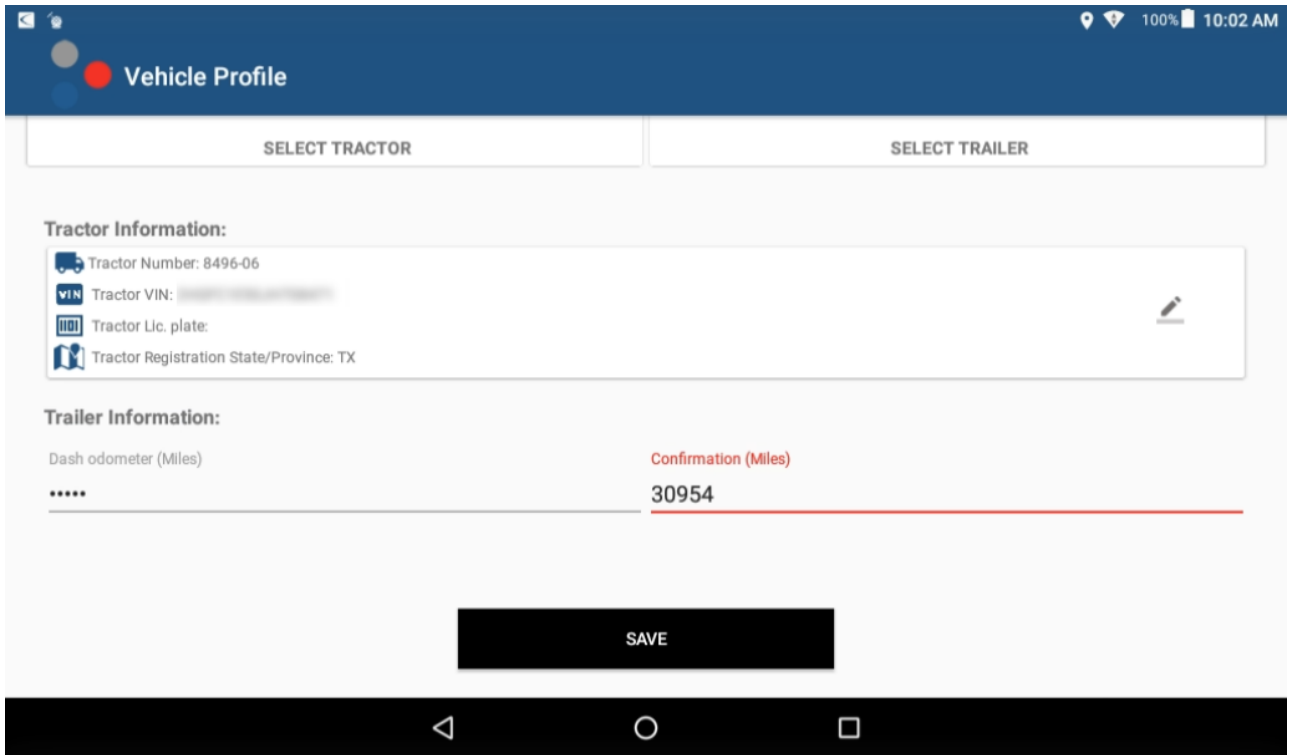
100% 10:02 AM

Vehicle Profile

SELECT TRACTOR

SELECT TRAILER

Tractor Information:

Tractor Number: 8496-06

VIN Tractor VIN: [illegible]

Tractor Lic. plate:

Tractor Registration State/Province: TX

Trailer Information:

Dash odometer (Miles)

•••••

Confirmation (Miles)

30954

SAVE